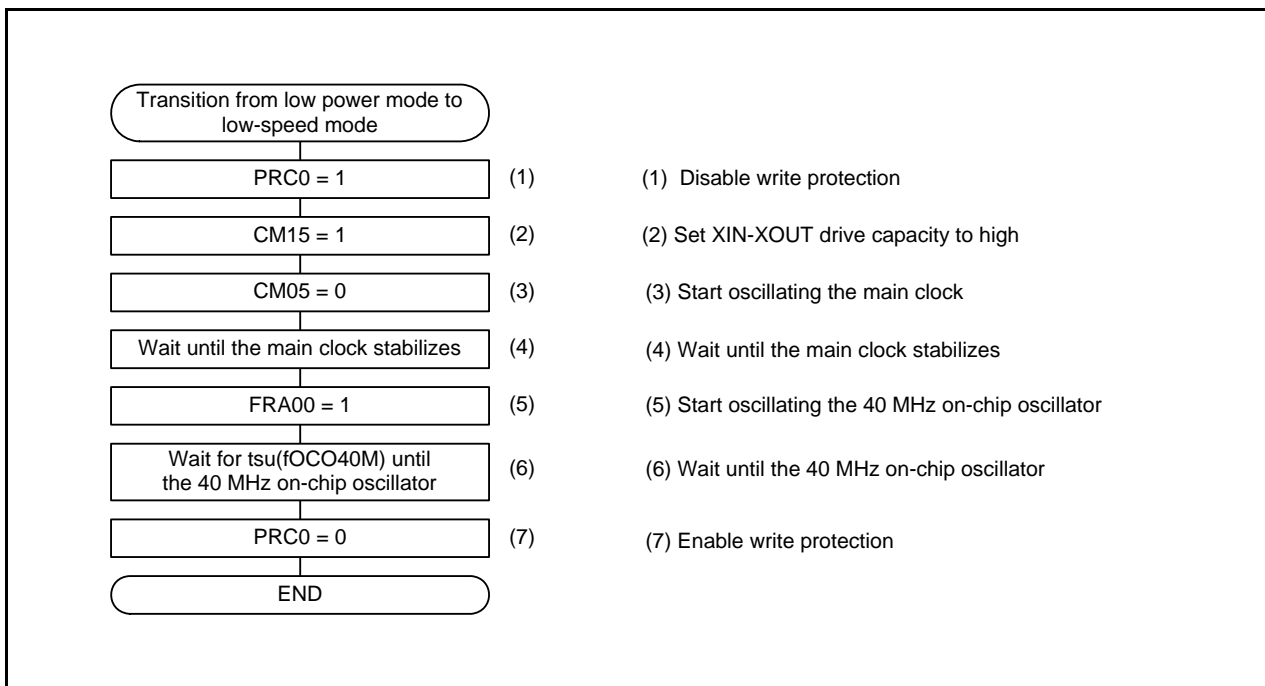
Transition from low power mode to low-speed mode

PRC0 = 1

(1)

(1) Disable write protection

CM15 = 1

(2)

(2) Set XIN-XOUT drive capacity to high

CM05 = 0

(3)

(3) Start oscillating the main clock

Wait until the main clock stabilizes

(4)

(4) Wait until the main clock stabilizes

FRA00 = 1

(5)

(5) Start oscillating the 40 MHz on-chip oscillator

Wait for tsu(fOCO40M) until the 40 MHz on-chip oscillator

(6)

(6) Wait until the 40 MHz on-chip oscillator

PRC0 = 0

(7)

(7) Enable write protection

END